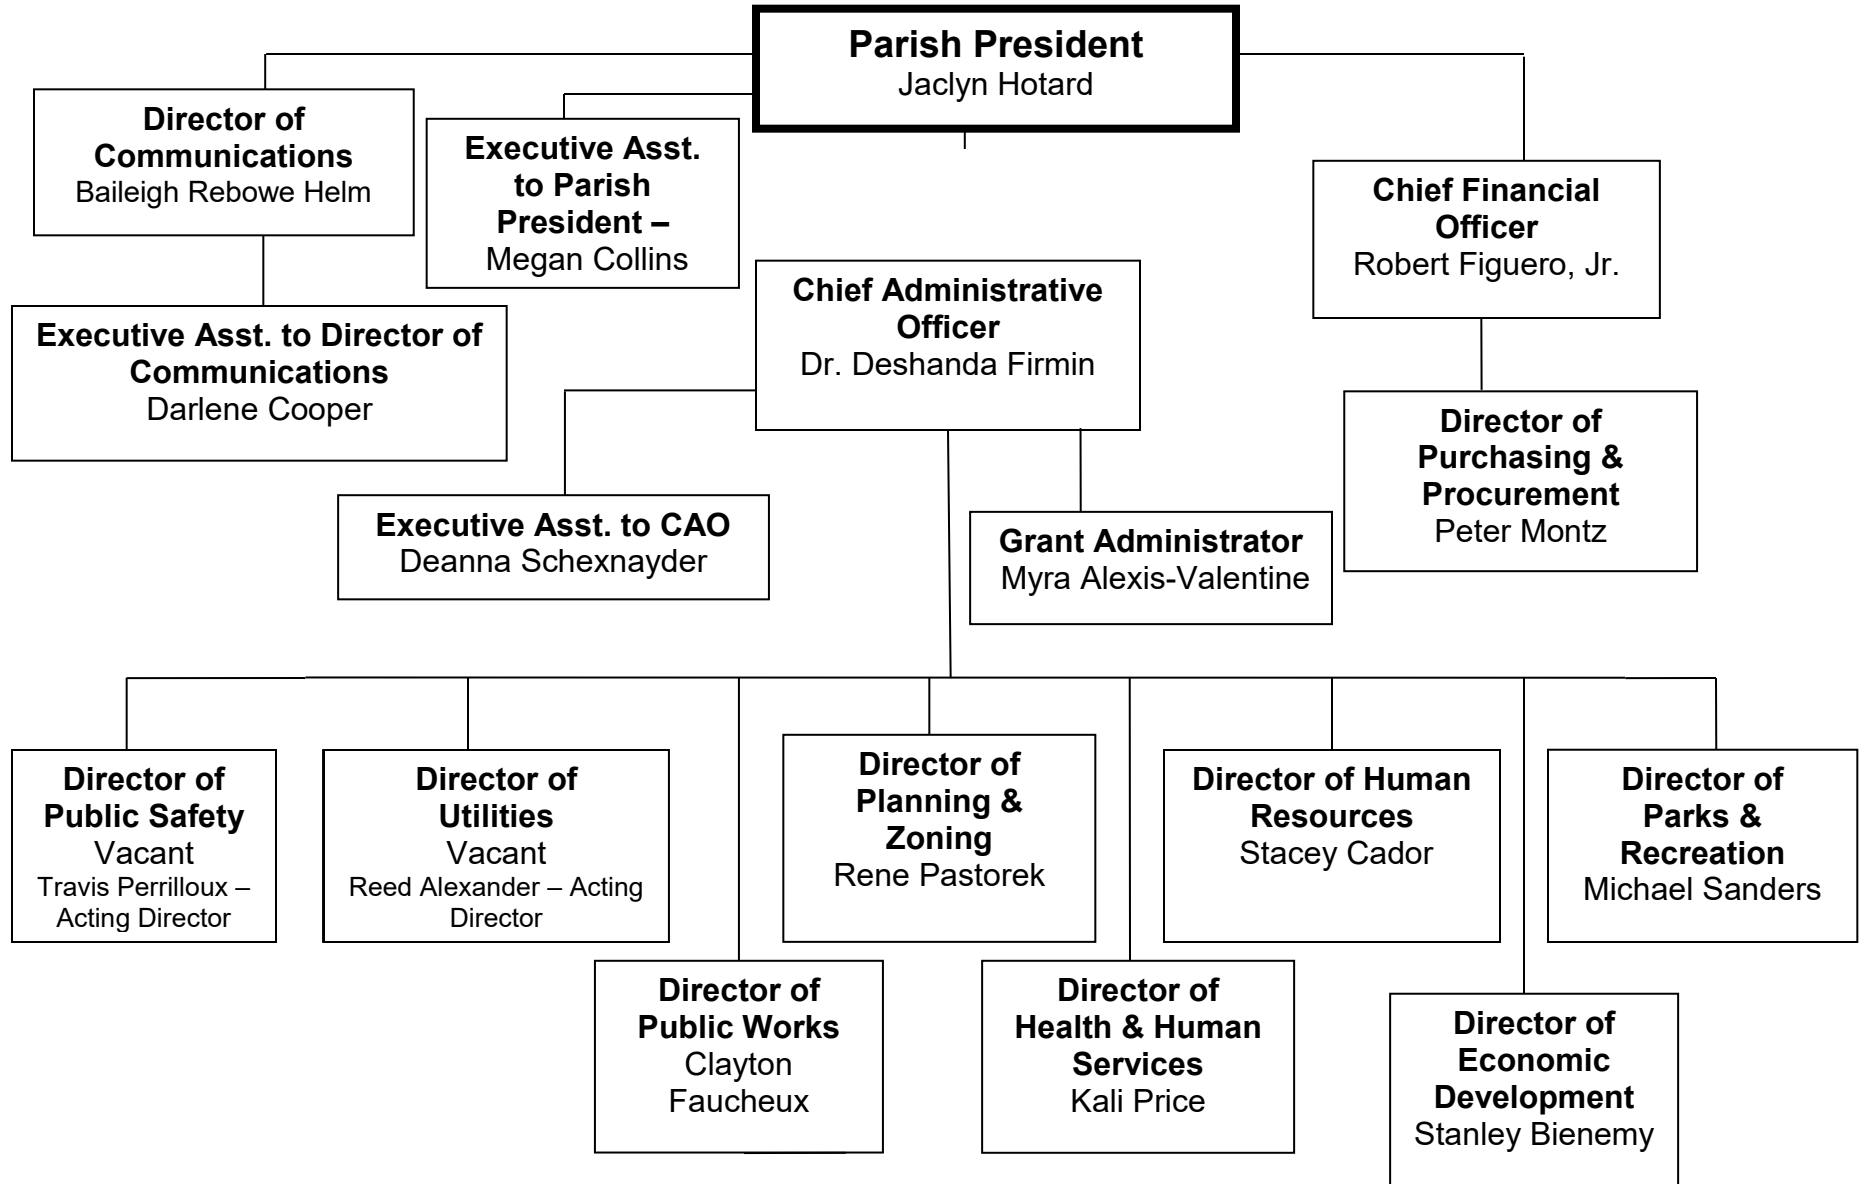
Parish President
Jaclyn Hotard

Director of Communications
Baileigh Rebowe Helm

Executive Asst. to Parish President –
Megan Collins

Chief Financial Officer
Robert Figuero, Jr.

Executive Asst. to Director of Communications
Darlene Cooper

Chief Administrative Officer
Dr. Deshanda Firmin

Director of Purchasing & Procurement
Peter Montz

Executive Asst. to CAO
Deanna Schexnayder

Grant Administrator
Myra Alexis-Valentine

Director of Public Safety
Vacant
Travis Perrilloux – Acting Director

Director of Utilities
Vacant
Reed Alexander – Acting Director

Director of Planning & Zoning
Rene Pastorek

Director of Human Resources
Stacey Cador

Director of Parks & Recreation
Michael Sanders

Director of Public Works
Clayton Faucheux

Director of Health & Human Services
Kali Price

Director of Economic Development
Stanley Bienemy